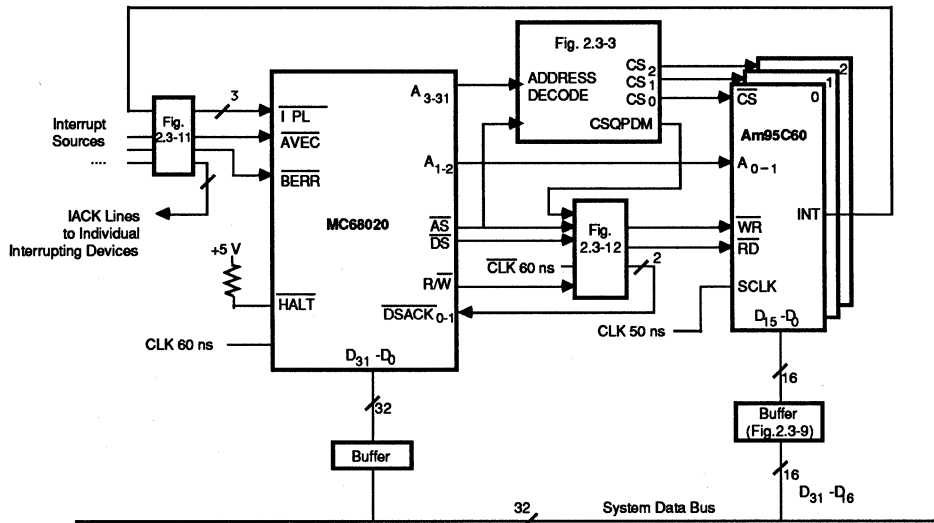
Fig. 2.3-3

ADDRESS DECODE

$CS_2$
$CS_1$
$CS_0$

CSQPDM

2
1
0

Interrupt Sources
....

Fig. 2.3-11

3

$\overline{IPL}$
$\overline{AVEC}$
$\overline{BERR}$

IACK Lines to Individual Interrupting Devices

+5 V

$\overline{HALT}$

MC68020

$A_{3-31}$
$A_{1-2}$
$\overline{AS}$
$\overline{DS}$
$R/\overline{W}$
$\overline{DSACK}_{0-1}$

Fig. 2.3-12

$\overline{CLK}$ 60 ns

2

$\overline{CS}$
$A_{0-1}$
$\overline{WR}$
$\overline{RD}$
SCLK
$D_{15}$ -$D_0$

Am95C60

INT

CLK 50 ns

CLK 60 ns

$D_{31}$ -$D_0$

32

Buffer

16

Buffer (Fig.2.3-9)

16

$D_{31}$ -$D_{16}$

32

System Data Bus